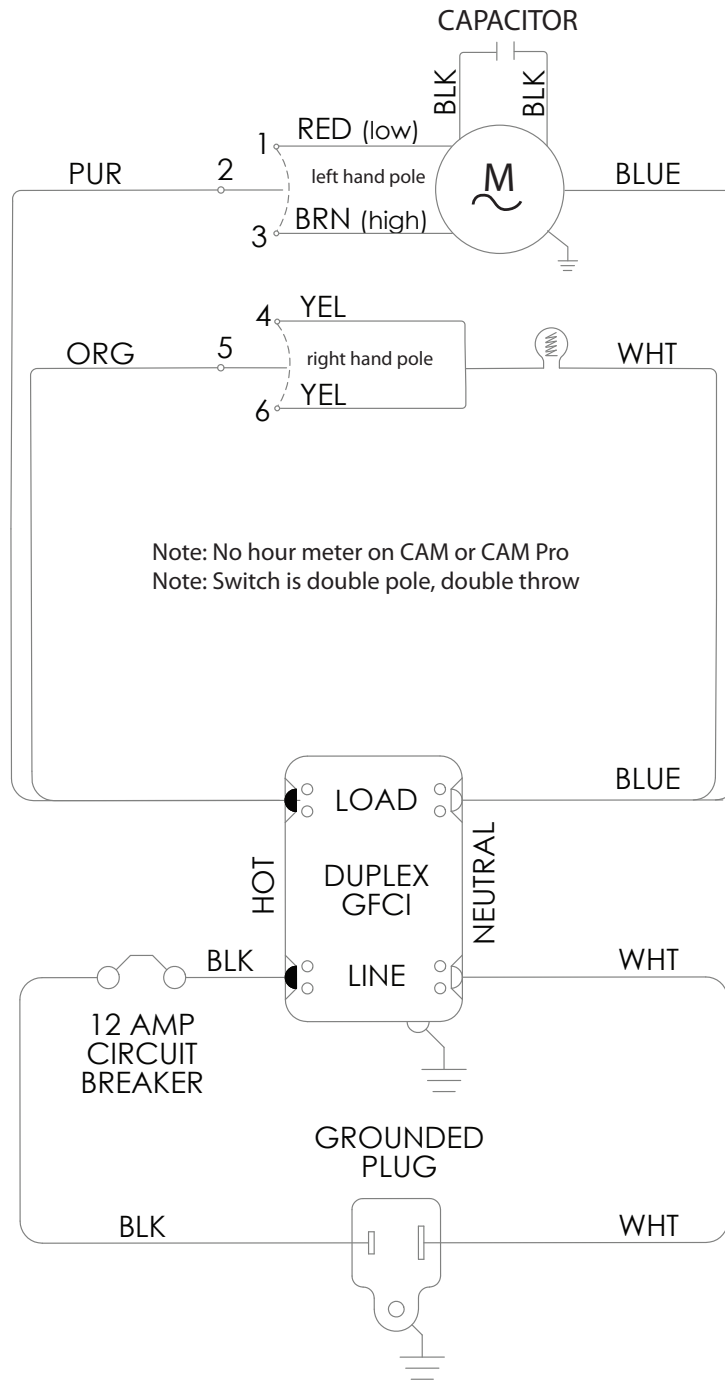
CAPACITOR

BLK

BLK

1 RED (low)

PUR 2 left hand pole

M

BLUE

3 BRN (high)

4 YEL

ORG 5 right hand pole

WHT

6 YEL

Note: No hour meter on CAM or CAM Pro
Note: Switch is double pole, double throw

LOAD

BLUE

HOT

DUPLEX GFCI

NEUTRAL

BLK

LINE

WHT

12 AMP CIRCUIT BREAKER

GROUNDED PLUG

BLK

WHT